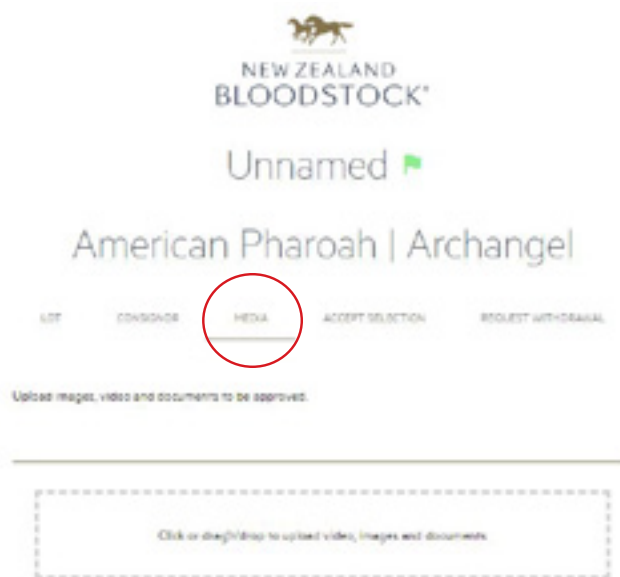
NEW ZEALAND
BLOODSTOCK®

Unnamed

American Pharoah | Archangel

LOT CONSIGNOR MEDIA ACCEPT SELECTION REQUEST WITHDRAWAL

Upload images, video and documents to be approved.

Click or drag/drop to upload video, images and documents